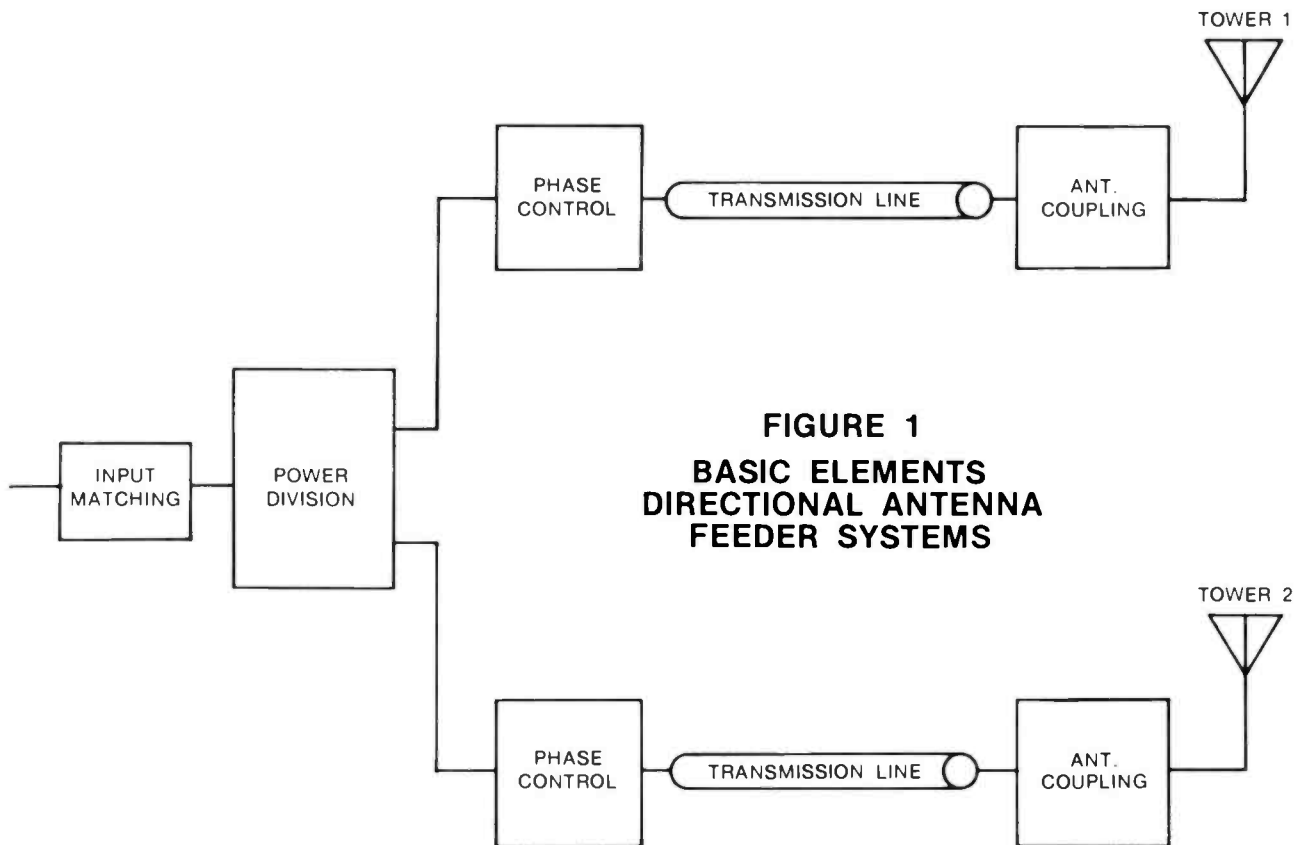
TOWER 1

PHASE CONTROL

TRANSMISSION LINE

ANT. COUPLING

INPUT MATCHING

POWER DIVISION

FIGURE 1
BASIC ELEMENTS
DIRECTIONAL ANTENNA
FEEDER SYSTEMS

TOWER 2

PHASE CONTROL

TRANSMISSION LINE

ANT. COUPLING